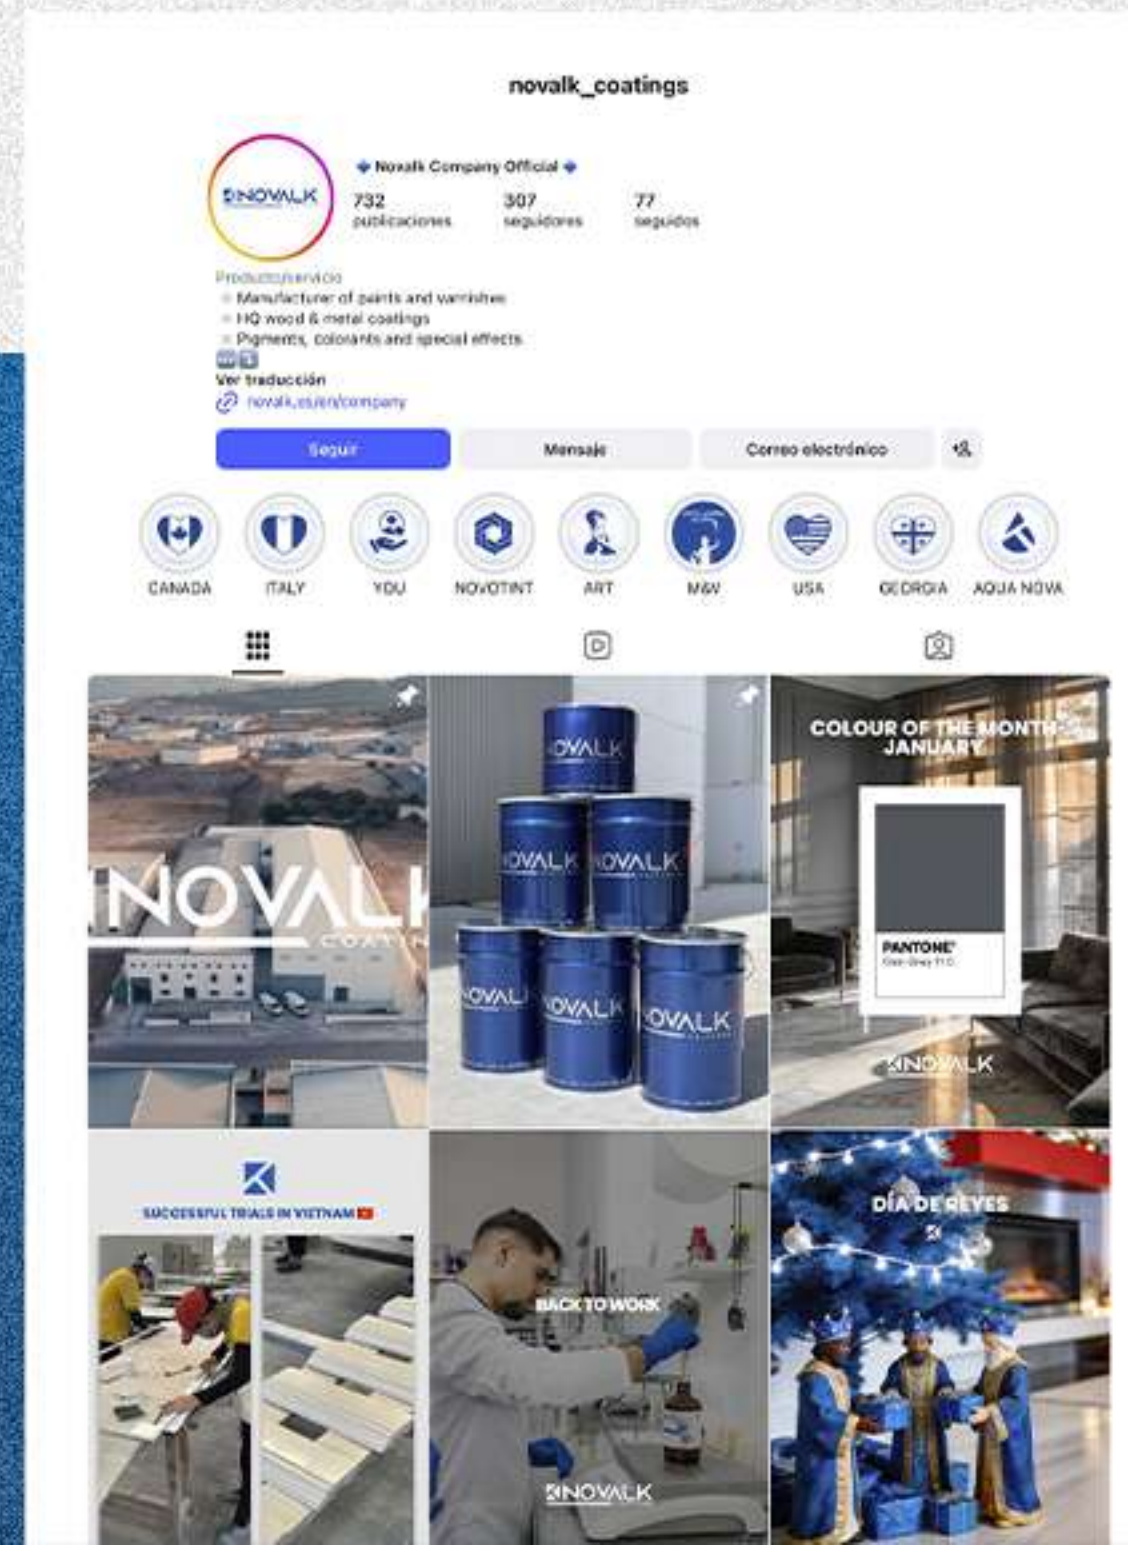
novalk_coatings

NOVALK

◆ Novalk Company Official ◆

732 publicaciones

307 seguidores

77 seguidos

Producto/servicio
▫ Manufacturer of paints and varnishes
▫ HQ wood & metal coatings
▫ Pigments, colorants and special effects
Ver traducción
novalk.es/en/company

Seguir

Mensaje

Correo electrónico

CANADA

ITALY

YOU

NOVOTINT

ART

M&V

USA

GEORGIA

AQUA NOVA

NOVALK
COATIN

NOVALK

NOVALK

NOVALK

NOVALK

NOVALK

NOVALK

COLOUR OF THE MONTH - JANUARY

PANTONE®
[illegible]

NOVALK

SUCCESSFUL TRIALS IN VIETNAM

BACK TO WORK

NOVALK

DÍA DE REYES